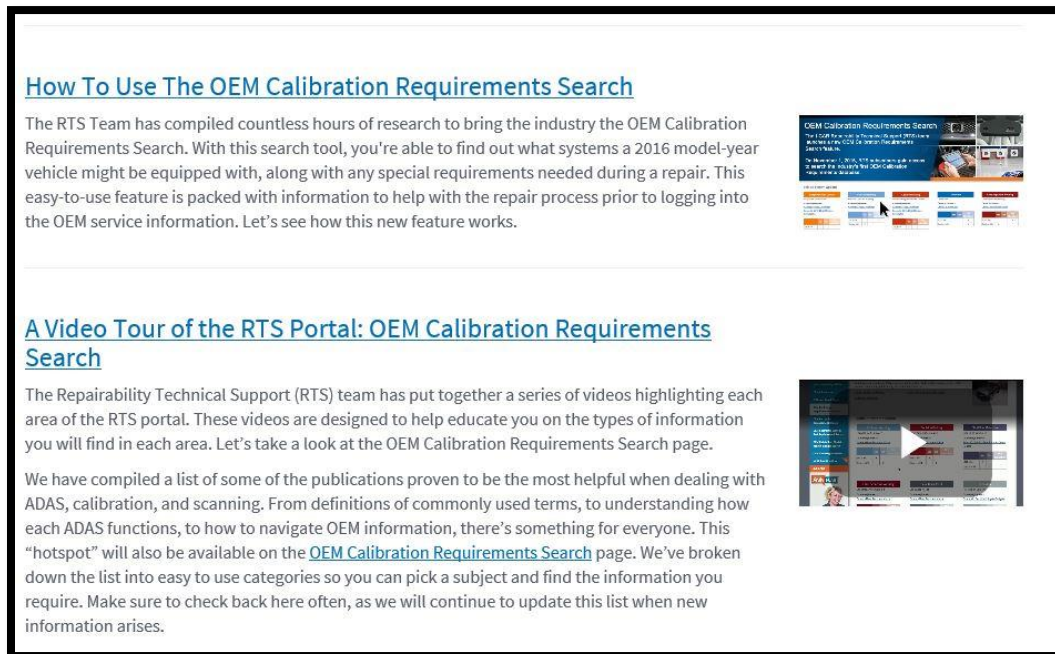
How To Use The OEM Calibration Requirements Search

The RTS Team has compiled countless hours of research to bring the industry the OEM Calibration Requirements Search. With this search tool, you're able to find out what systems a 2016 model-year vehicle might be equipped with, along with any special requirements needed during a repair. This easy-to-use feature is packed with information to help with the repair process prior to logging into the OEM service information. Let's see how this new feature works.

OEM Calibration Requirements Search

A Video Tour of the RTS Portal: OEM Calibration Requirements Search

The Repairability Technical Support (RTS) team has put together a series of videos highlighting each area of the RTS portal. These videos are designed to help educate you on the types of information you will find in each area. Let's take a look at the OEM Calibration Requirements Search page.

We have compiled a list of some of the publications proven to be the most helpful when dealing with ADAS, calibration, and scanning. From definitions of commonly used terms, to understanding how each ADAS functions, to how to navigate OEM information, there's something for everyone. This "hotspot" will also be available on the OEM Calibration Requirements Search page. We've broken down the list into easy to use categories so you can pick a subject and find the information you require. Make sure to check back here often, as we will continue to update this list when new information arises.